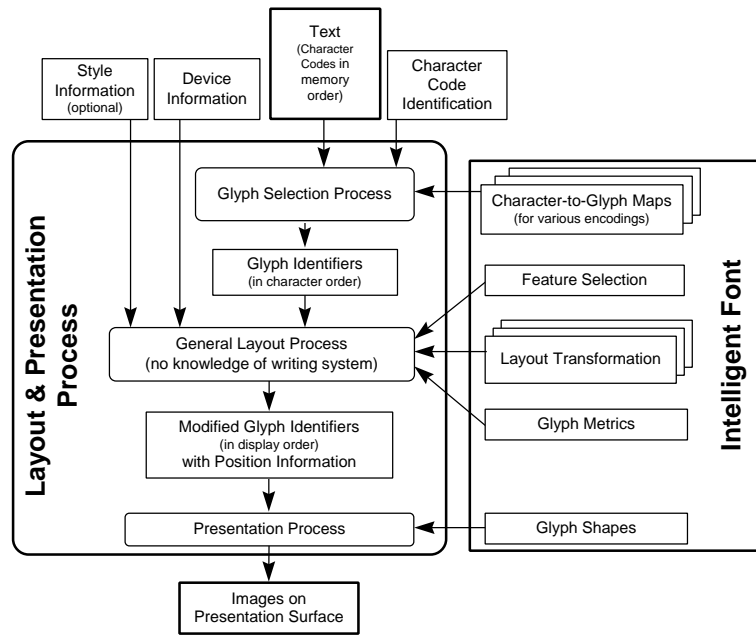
Style Information (optional)

Device Information

Text (Character Codes in memory order)

Character Code Identification

Layout & Presentation Process

Glyph Selection Process

Glyph Identifiers (in character order)

General Layout Process (no knowledge of writing system)

Modified Glyph Identifiers (in display order) with Position Information

Presentation Process

Images on Presentation Surface

Intelligent Font

Character-to-Glyph Maps (for various encodings)

Feature Selection

Layout Transformation

Glyph Metrics

Glyph Shapes